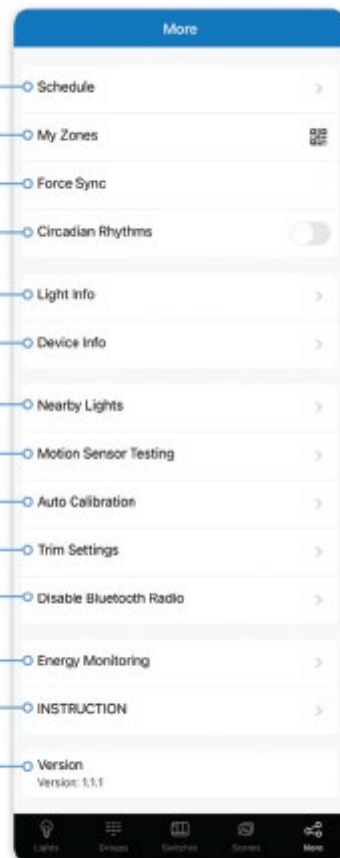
More

Schedule

My Zones

Force Sync

Circadian Rhythms

Light Info

Device Info

Nearby Lights

Motion Sensor Testing

Auto Calibration

Trim Settings

Disable Bluetooth Radio

Energy Monitoring

INSTRUCTION

Version
Version: 1.1.1

Lights Groups Switches Scenes More